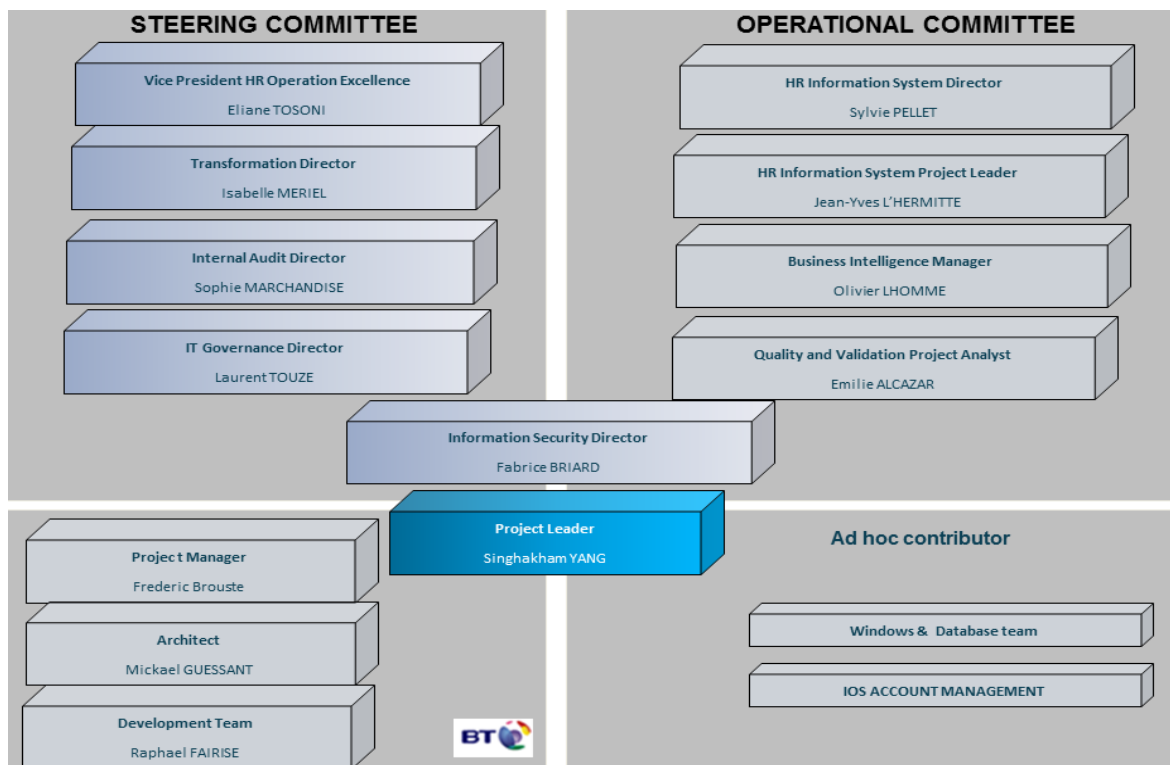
STEERING COMMITTEE

Vice President HR Operation Excellence
Eliane TOSONI

Transformation Director
Isabelle MERIEL

Internal Audit Director
Sophie MARCHANDISE

IT Governance Director
Laurent TOUZE

OPERATIONAL COMMITTEE

HR Information System Director
Sylvie PELLET

HR Information System Project Leader
Jean-Yves L'HERMITTE

Business Intelligence Manager
Olivier LHOMME

Quality and Validation Project Analyst
Emilie ALCAZAR

Information Security Director
Fabrice BRIARD

Project Leader
Singhakham YANG

Projec t Manager
Frederic Brouste

Architect
Mickael GUESSANT

Development Team
Raphael FAIRISE

BT

Ad hoc contributor

Windows & Database team

IOS ACCOUNT MANAGEMENT